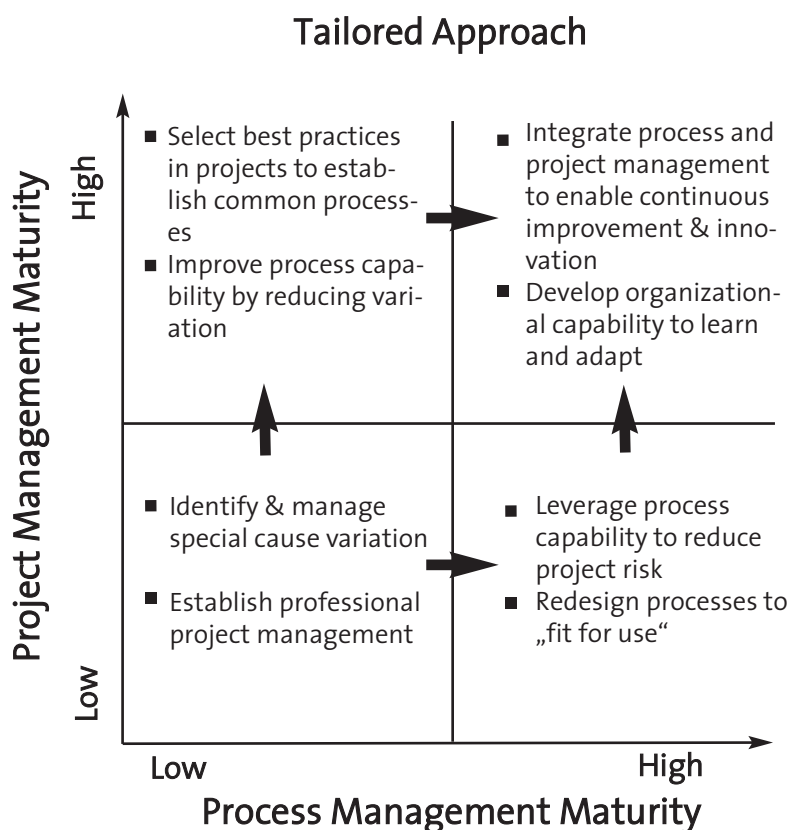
Tailored Approach

Project Management Maturity

High

Low

■ Select best practices in projects to establish common processes

■ Improve process capability by reducing variation

■ Integrate process and project management to enable continuous improvement & innovation

■ Develop organizational capability to learn and adapt

■ Identify & manage special cause variation

■ Establish professional project management

■ Leverage process capability to reduce project risk

■ Redesign processes to „fit for use“

Low

High

Process Management Maturity